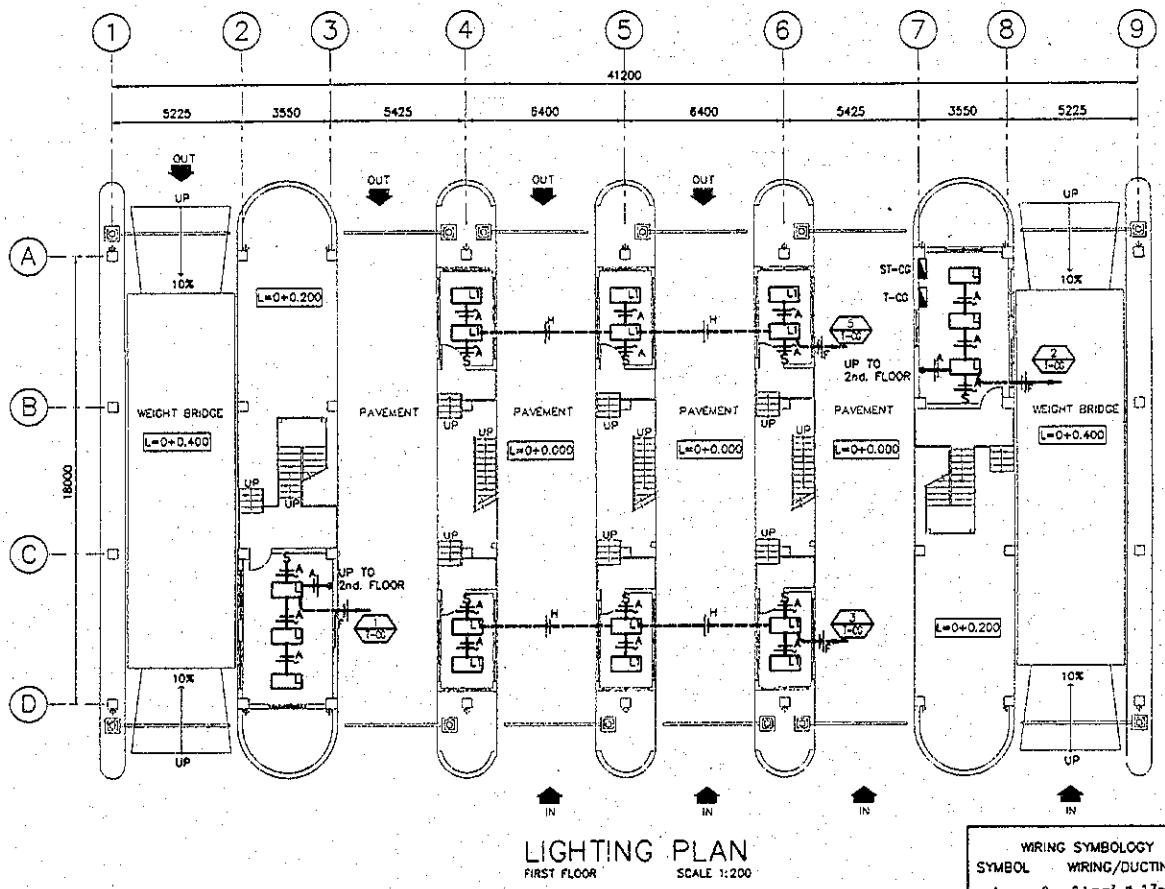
1 2 3 4 5 6 7 8 9

41200

5225 3550 5425 6400 6400 5425 3550 5225

OUT OUT OUT OUT

UP

UP

A

B

C

D

18000

10%

10%

L=0+0.200

WEIGHT BRIDGE

L=0+0.400

UP

UP

UP TO 2nd. FLOOR

1 T-CC

10%

UP

PAVEMENT

L1 L1 L1

A A A

H H

UP

UP

PAVEMENT

L=0+0.000

UP

UP

PAVEMENT

L=0+0.000

UP

UP

PAVEMENT

L=0+0.000

5 T-CC

UP TO 2nd. FLOOR

3 T-CC

ST-CC

T-CC

2 T-CC

WEIGHT BRIDGE

L=0+0.400

L=0+0.200

10%

UP

IN IN IN IN

LIGHTING PLAN
FIRST FLOOR SCALE 1:200

WIRING SYMBOLOGY
SYMBOL WIRING/DUCTIN
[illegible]